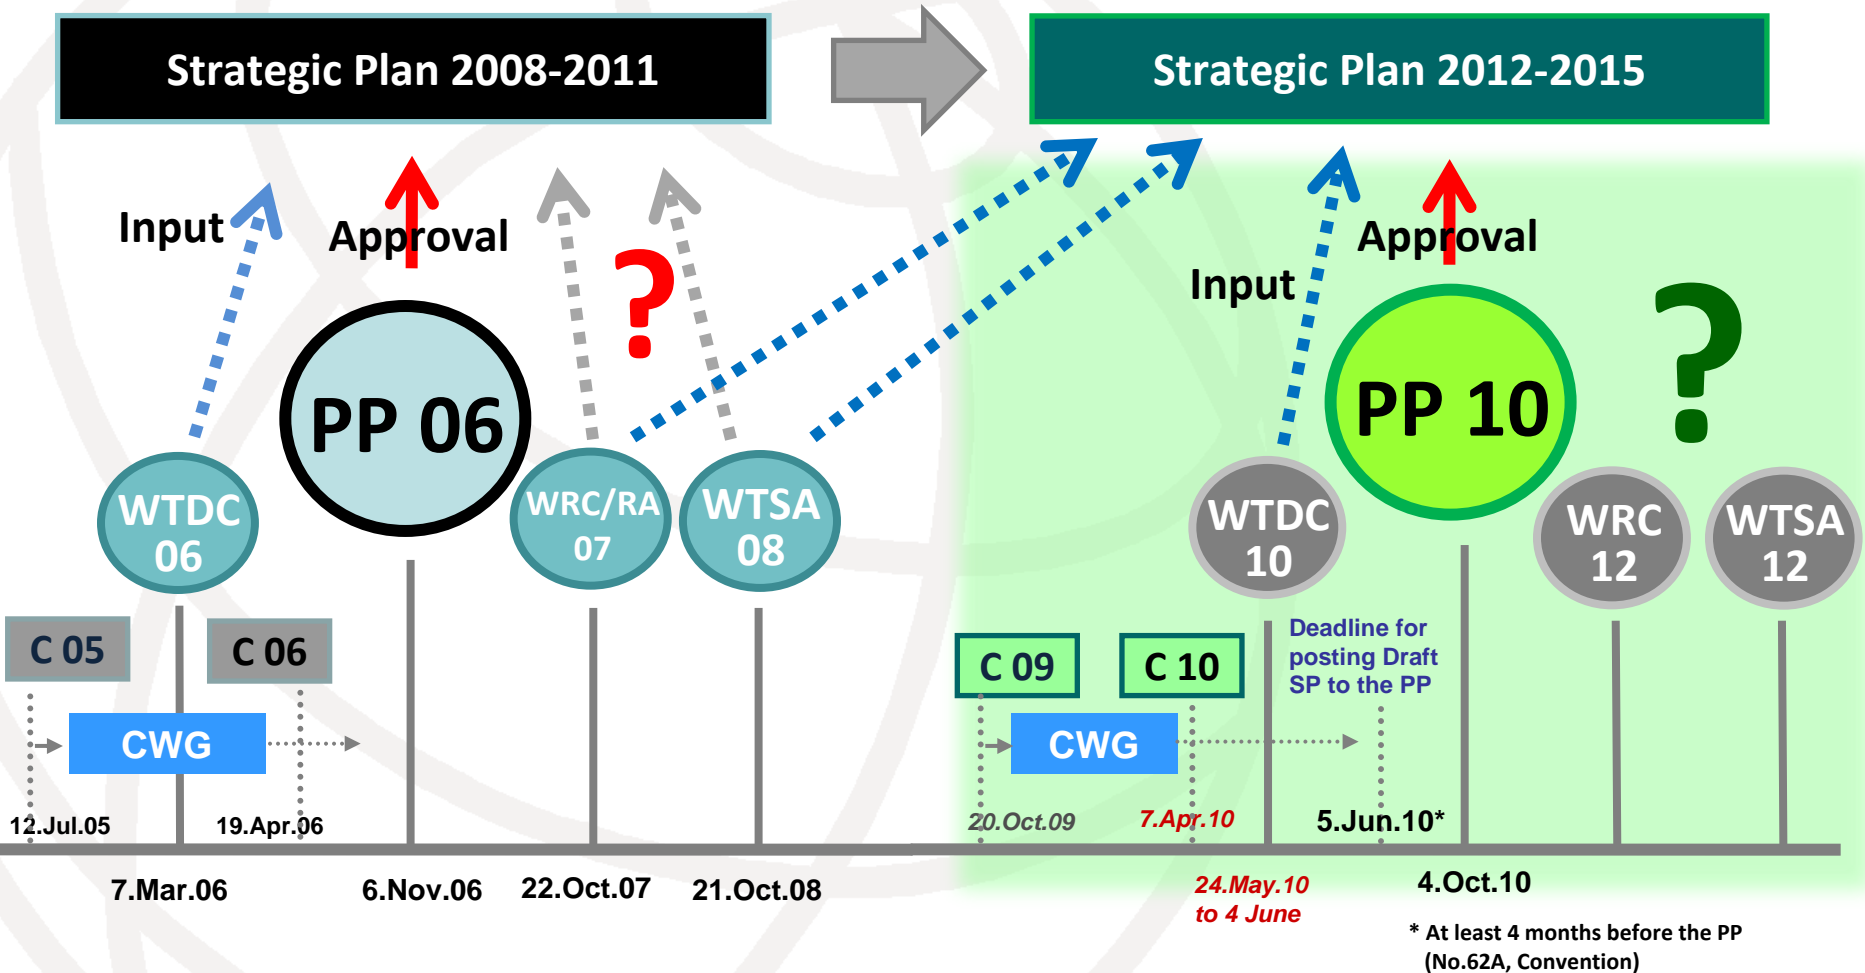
Strategic Plan 2008-2011

Strategic Plan 2012-2015

Input

Approval

?

Approval

Input

PP 06

PP 10

?

WTDC 06

WRC/RA 07

WTSA 08

WTDC 10

WRC 12

WTSA 12

C 05

C 06

CWG

12.Jul.05

19.Apr.06

7.Mar.06

6.Nov.06

22.Oct.07

21.Oct.08

C 09

C 10

Deadline for posting Draft SP to the PP

CWG

20.Oct.09

7.Apr.10

5.Jun.10*

24.May.10 to 4 June

4.Oct.10

* At least 4 months before the PP (No.62A, Convention)